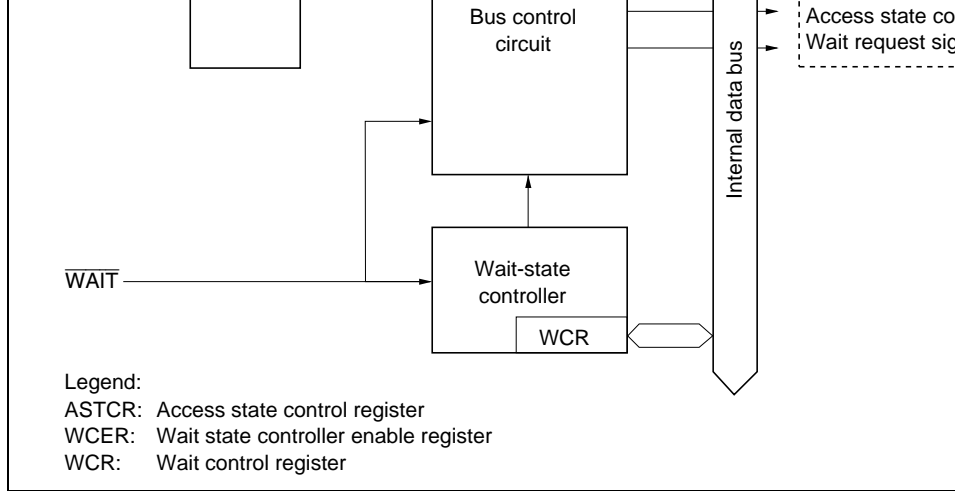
Bus control circuit

Access state co
Wait request sig

Internal data bus

$\overline{WAIT}$

Wait-state controller

WCR

Legend:
ASTCR: Access state control register
WCER: Wait state controller enable register
WCR: Wait control register